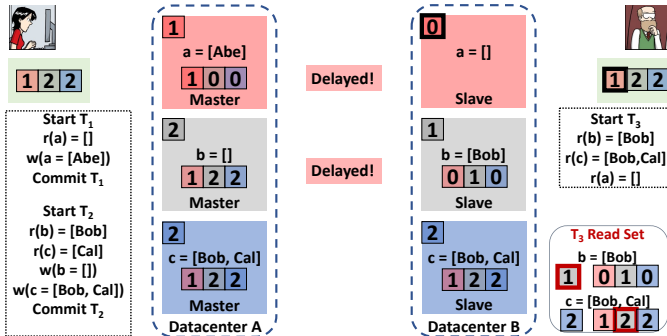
1 2 2

Start $T_1$
r(a) = []
w(a = [Abe])
Commit $T_1$

Start $T_2$
r(b) = [Bob]
r(c) = [Cal]
w(b = [])
w(c = [Bob, Cal])
Commit $T_2$

1
a = [Abe]
1 0 0
Master

2
b = []
1 2 2
Master

2
c = [Bob, Cal]
1 2 2
Master

Datacenter A

Delayed!

Delayed!

0
a = []
Slave

1
b = [Bob]
0 1 0
Slave

2
c = [Bob, Cal]
1 2 2
Slave

Datacenter B

1 2 2

Start $T_3$
r(b) = [Bob]
r(c) = [Bob,Cal]
r(a) = []

$T_3$ Read Set
b = [Bob]
1 0 1 0
c = [Bob, Cal]
2 1 2 2